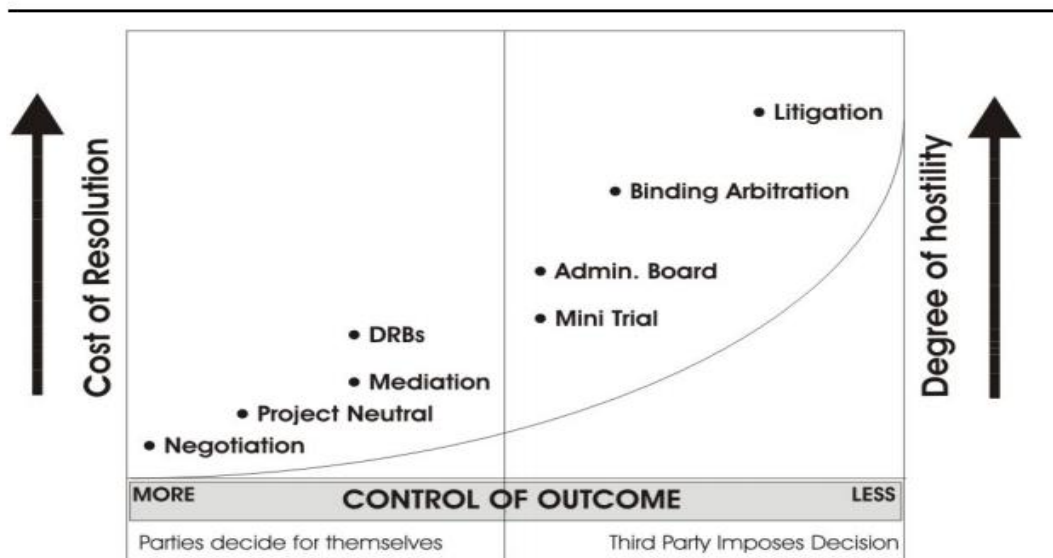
Cost of Resolution

Degree of hostility

• Litigation

• Binding Arbitration

• Admin. Board

• Mini Trial

• DRBs

• Mediation

• Project Neutral

• Negotiation

MORE CONTROL OF OUTCOME LESS

Parties decide for themselves

Third Party Imposes Decision